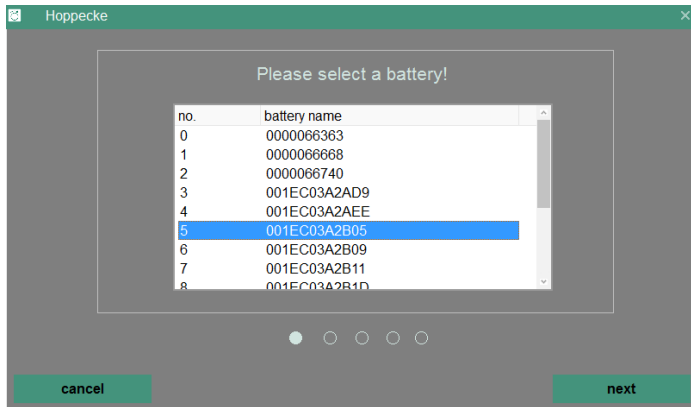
Hoppecke

Please select a battery!

| no. | battery name |
|---|---|
| 0 | 0000066363 |
| 1 | 0000066668 |
| 2 | 0000066740 |
| 3 | 001EC03A2AD9 |
| 4 | 001EC03A2AEE |
| 5 | 001EC03A2B05 |
| 6 | 001EC03A2B09 |
| 7 | 001EC03A2B11 |
| 8 | 001EC03A2B1D |

cancel

next